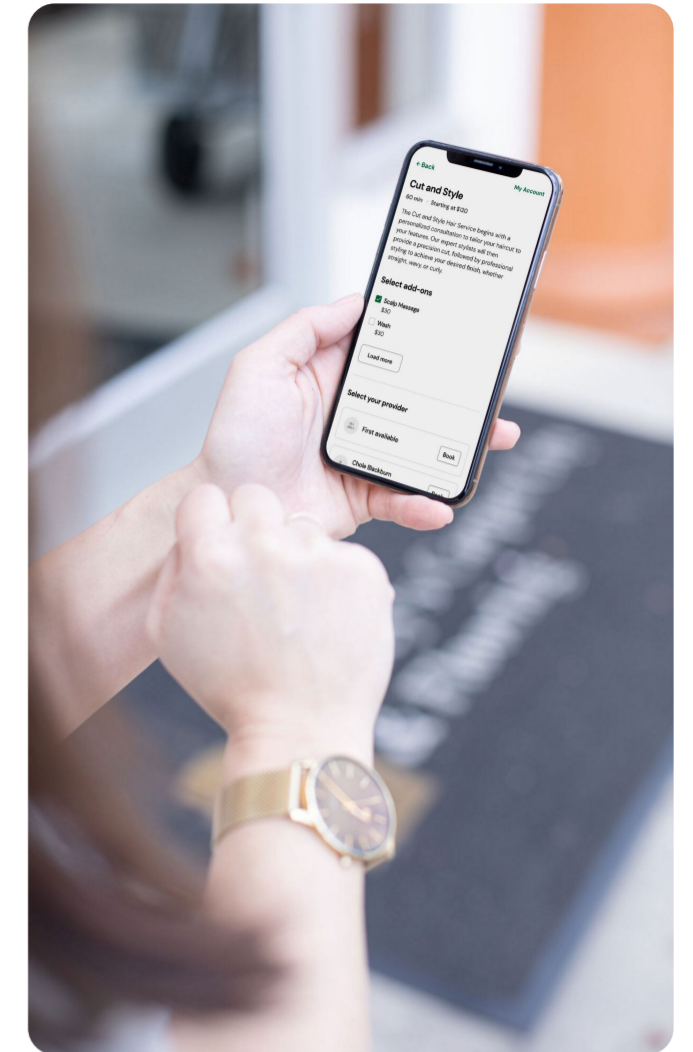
← Back

My Account

Cut and Style

60 min · Starting at $120

The Cut and Style Hair Service begins with a personalized consultation to tailor your haircut to your features. Our expert stylists will then provide a precision cut, followed by professional styling to achieve your desired finish, whether straight, wavy, or curly.

Select add-ons

Scalp Message
$50

Wash
$30

Load more

Select your provider

First available

Book

Chole Blackburn

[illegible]